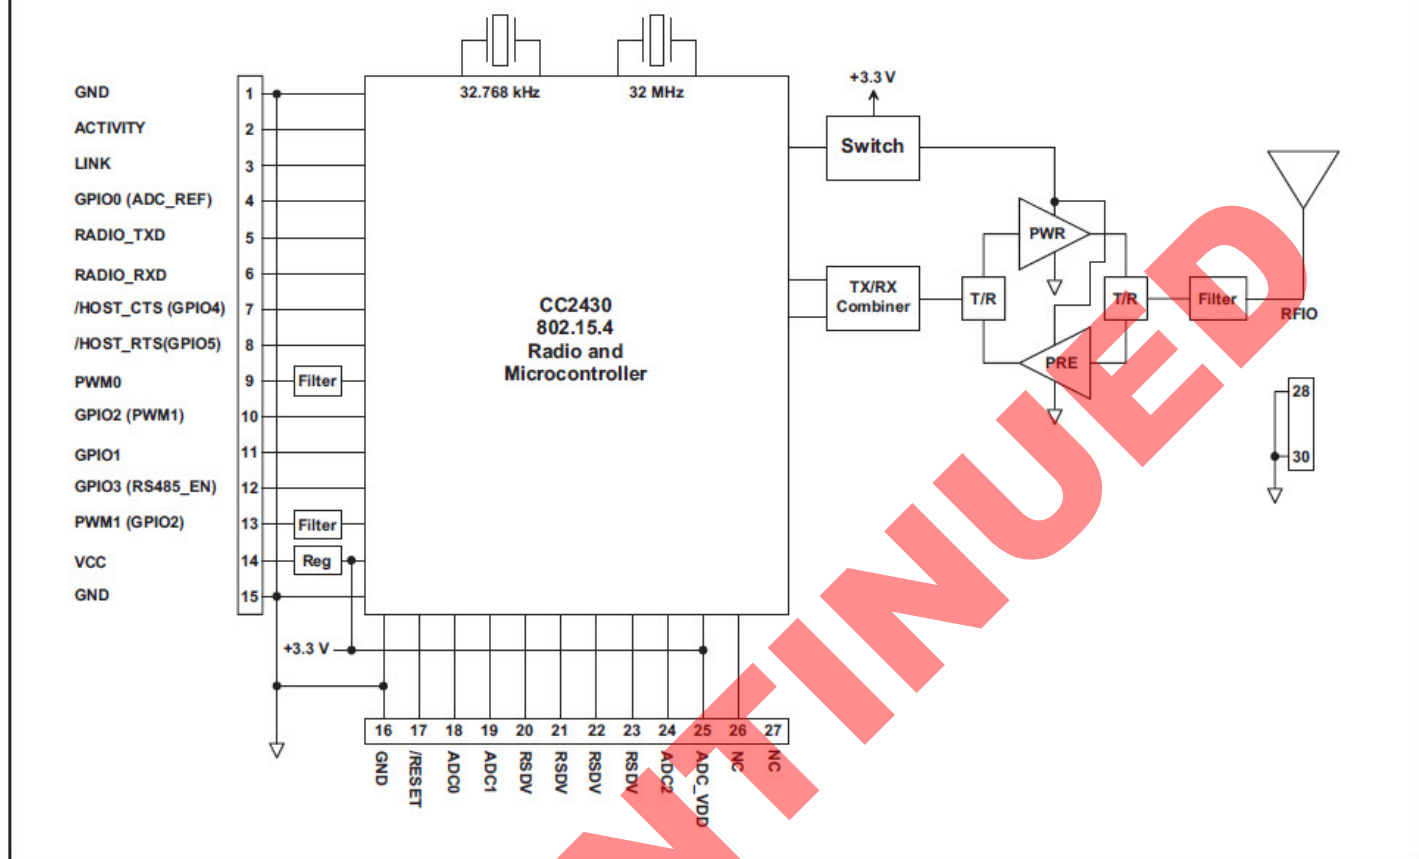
GND
ACTIVITY
LINK
GPIO0 (ADC_REF)
RADIO_TXD
RADIO_RXD
/HOST_CTS (GPIO4)
/HOST_RTS(GPIO5)
PWM0
GPIO2 (PWM1)
GPIO1
GPIO3 (RS485_EN)
PWM1 (GPIO2)
VCC
GND

1
2
3
4
5
6
7
8
9
10
11
12
13
14
15

Filter
Filter
Reg

32.768 kHz
32 MHz

CC2430
802.15.4
Radio and
Microcontroller

+3.3 V
Switch
TX/RX
Combiner
T/R
PWR
PRE
T/R
Filter
RFIO

28
30

+3.3 V

16 17 18 19 20 21 22 23 24 25 26 27
GND /RESET ADC0 ADC1 RSDV RSDV RSDV RSDV ADC2 ADC_VDD NC NC

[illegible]TINUED